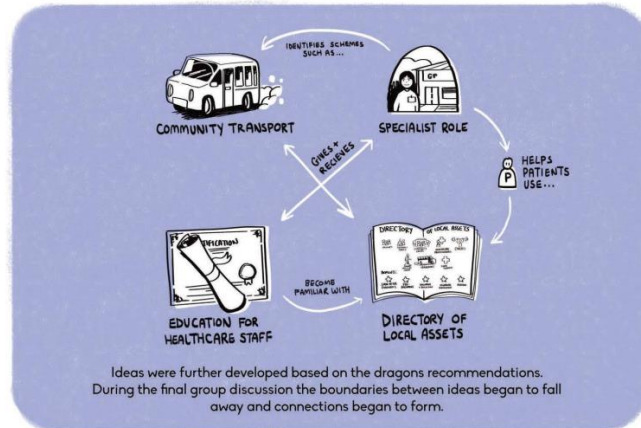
IDENTIFIES SCHEMES SUCH AS...

GP

COMMUNITY TRANSPORT

SPECIALIST ROLE

GIVES + RECIEVES

P

HELPS PATIENTS USE...

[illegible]FICATION

DIRECTORY OF LOCAL ASSETS

BECOME FAMILIAR WITH

EDUCATION FOR HEALTHCARE STAFF

DIRECTORY OF LOCAL ASSETS

Ideas were further developed based on the dragons recommendations. During the final group discussion the boundaries between ideas began to fall away and connections began to form.